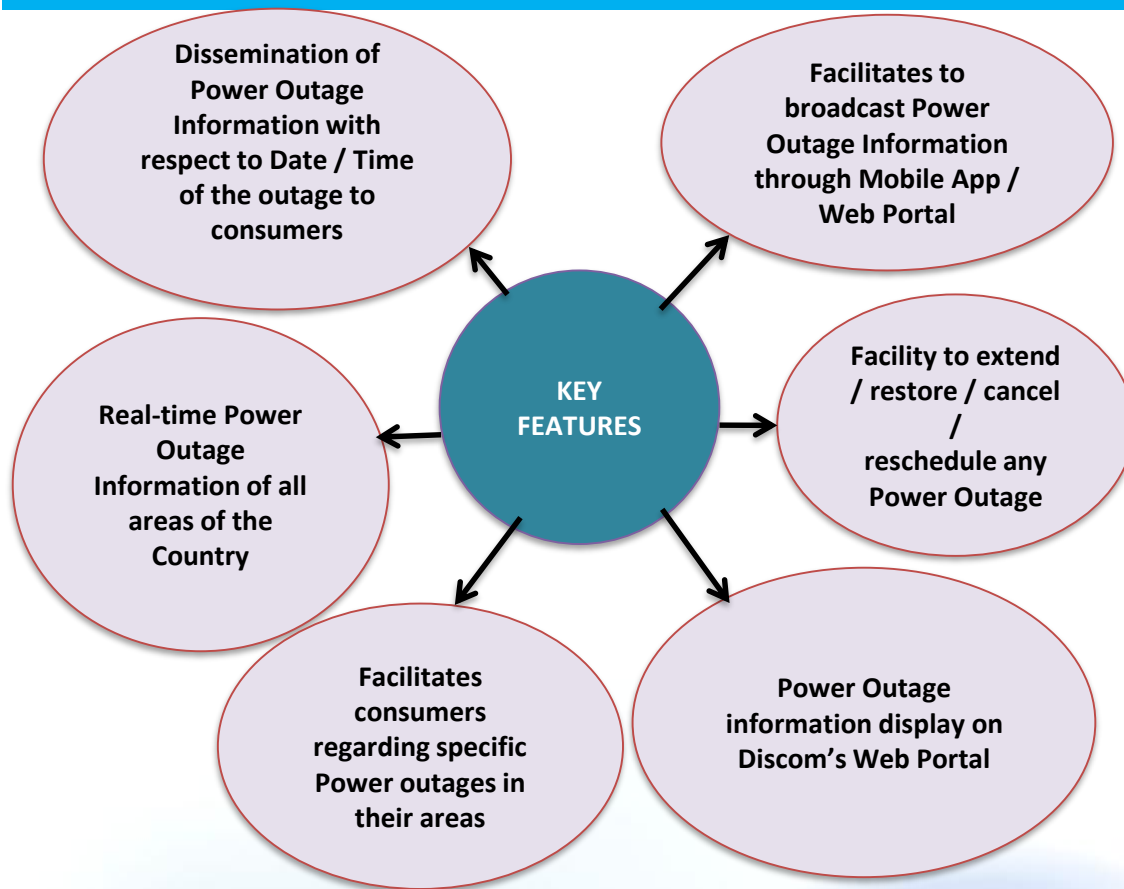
KEY FEATURES

Dissemination of Power Outage Information with respect to Date / Time of the outage to consumers

Facilitates to broadcast Power Outage Information through Mobile App / Web Portal

Real-time Power Outage Information of all areas of the Country

Facility to extend / restore / cancel / reschedule any Power Outage

Facilitates consumers regarding specific Power outages in their areas

Power Outage information display on Discom's Web Portal